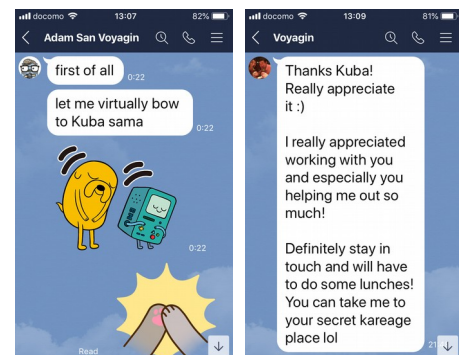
docomo 13:07 82%

Adam San Voyagin

first of all 0:22

let me virtually bow to Kuba sama 0:22

0:22

Read

docomo 13:09 81%

Voyagin

Thanks Kuba! Really appreciate it :)

I really appreciated working with you and especially you helping me out so much!

Definitely stay in touch and will have to do some lunches! You can take me to your secret kareage place lol

21